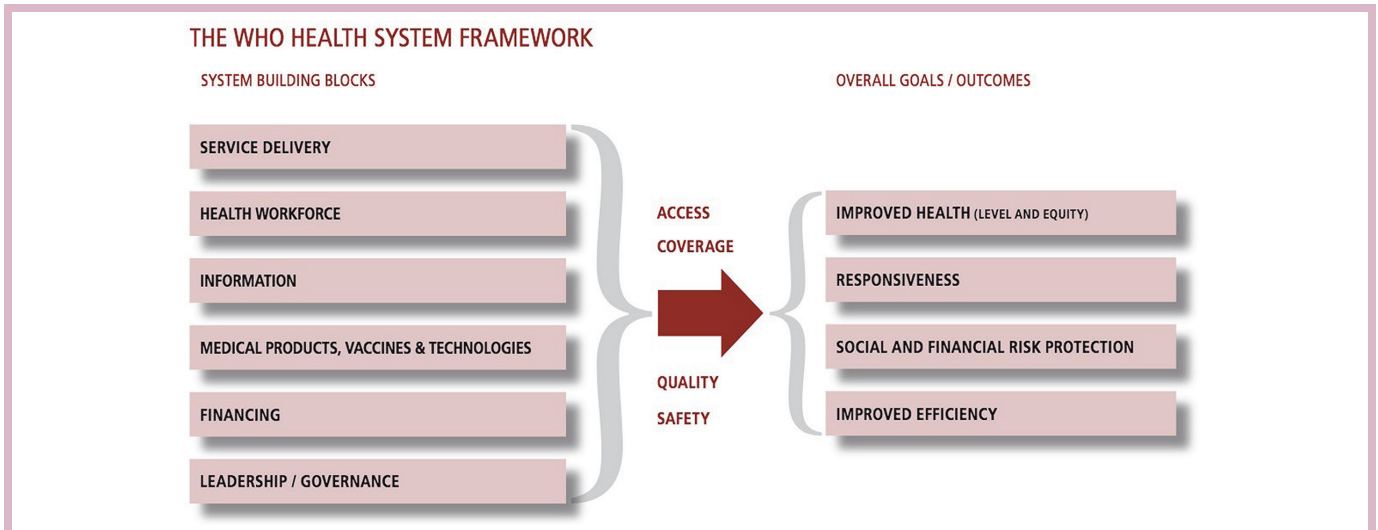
THE WHO HEALTH SYSTEM FRAMEWORK

SYSTEM BUILDING BLOCKS

OVERALL GOALS / OUTCOMES

SERVICE DELIVERY

HEALTH WORKFORCE

INFORMATION

MEDICAL PRODUCTS, VACCINES & TECHNOLOGIES

FINANCING

LEADERSHIP / GOVERNANCE

ACCESS

COVERAGE

QUALITY

SAFETY

IMPROVED HEALTH (LEVEL AND EQUITY)

RESPONSIVENESS

SOCIAL AND FINANCIAL RISK PROTECTION

IMPROVED EFFICIENCY